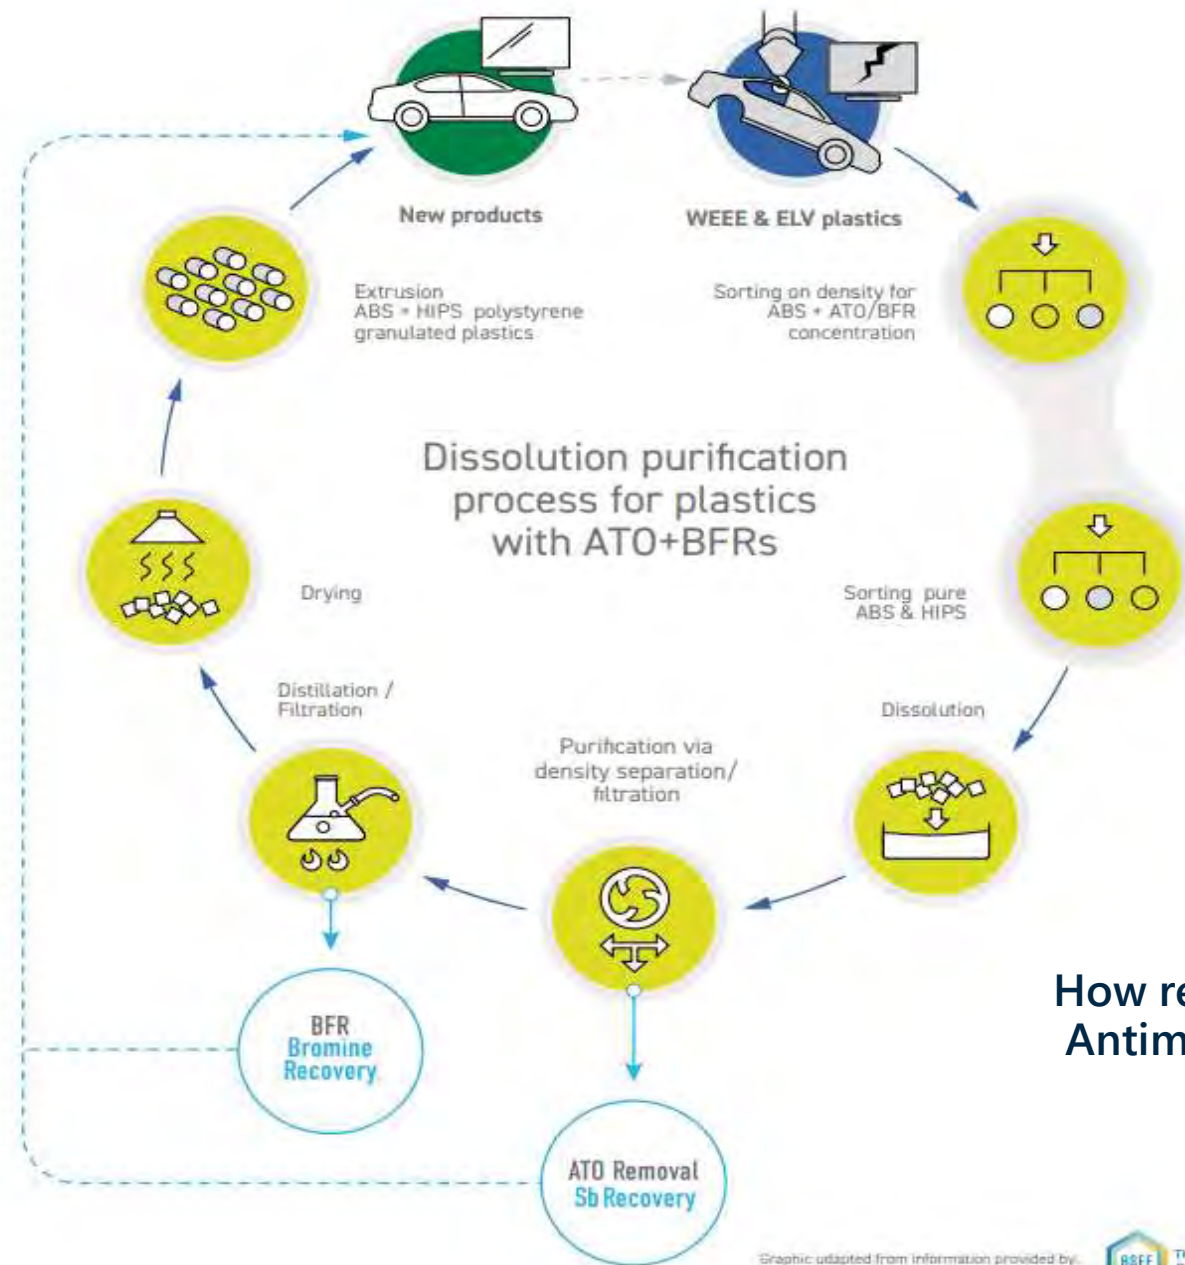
New products

WEEE & ELV plastics

Extrusion
ABS + HIPS polystyrene
granulated plastics

Sorting on density for
ABS + ATO/BFR
concentration

Dissolution purification
process for plastics
with ATO+BFRs

Drying

Sorting pure
ABS & HIPS

Distillation /
Filtration

Dissolution

Purification via
density separation/
filtration

How re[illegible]
Antim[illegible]

BFR
Bromine
Recovery

ATO Removal
Sb Recovery

Graphic adapted from information provided by:

BSEF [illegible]